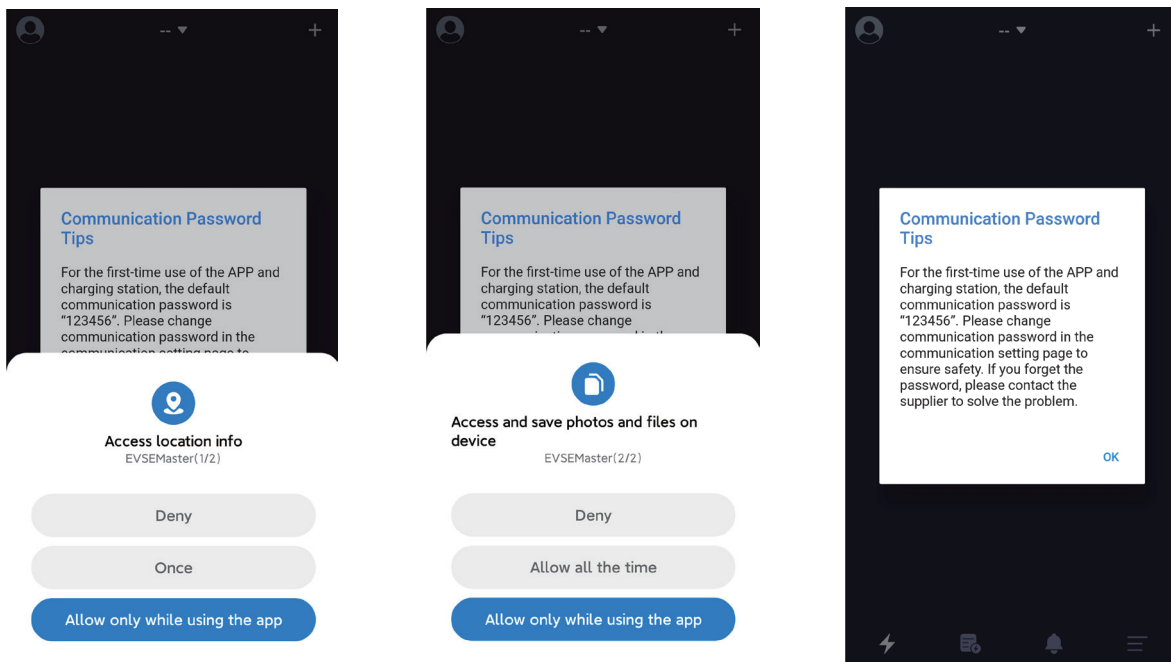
-- ▾
+

Communication Password Tips

For the first-time use of the APP and charging station, the default communication password is "123456". Please change communication password in the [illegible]

Access location info
EVSEMaster(1/2)

Deny

Once

Allow only while using the app

-- ▾
+

Communication Password Tips

For the first-time use of the APP and charging station, the default communication password is "123456". Please change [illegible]

Access and save photos and files on device
EVSEMaster(2/2)

Deny

Allow all the time

Allow only while using the app

-- ▾
+

Communication Password Tips

For the first-time use of the APP and charging station, the default communication password is "123456". Please change communication password in the communication setting page to ensure safety. If you forget the password, please contact the supplier to solve the problem.

OK